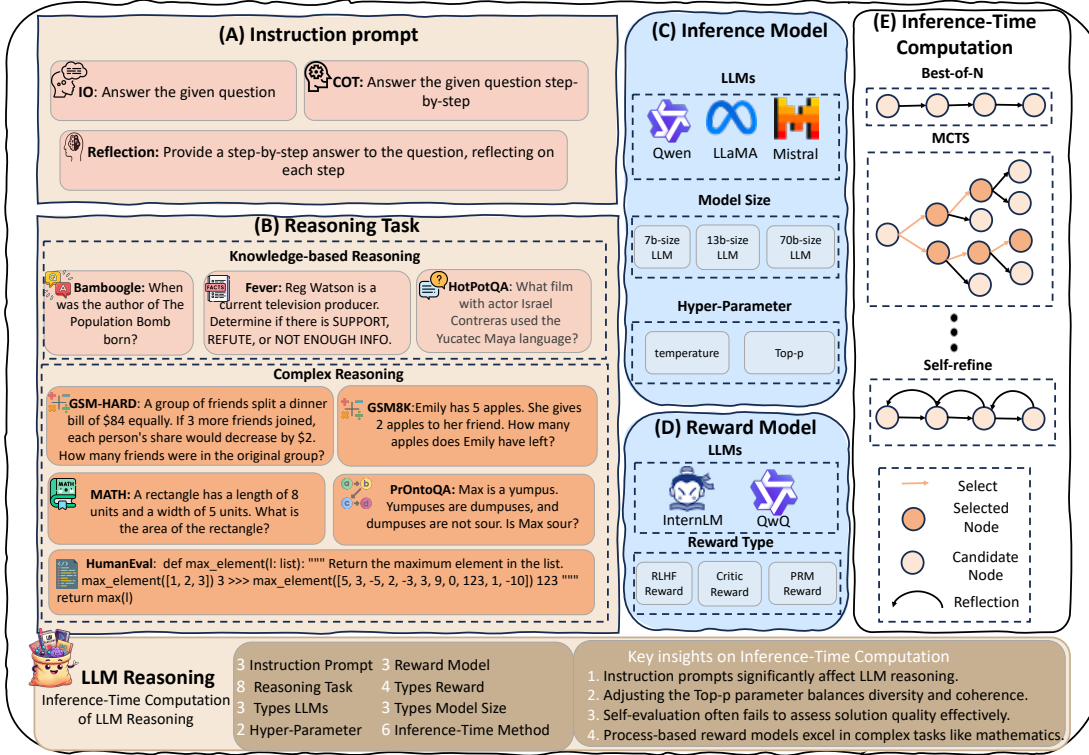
(A) Instruction prompt

IO: Answer the given question

COT: Answer the given question step-by-step

Reflection: Provide a step-by-step answer to the question, reflecting on each step

(B) Reasoning Task

Knowledge-based Reasoning

Bamboogle: When was the author of The Population Bomb born?

Fever: Reg Watson is a current television producer. Determine if there is SUPPORT, REFUTE, or NOT ENOUGH INFO.

HotPotQA: What film with actor Israel Contreras used the Yucatec Maya language?

Complex Reasoning

GSM-HARD: A group of friends split a dinner bill of $84 equally. If 3 more friends joined, each person's share would decrease by $2. How many friends were in the original group?

GSM8K: Emily has 5 apples. She gives 2 apples to her friend. How many apples does Emily have left?

MATH: A rectangle has a length of 8 units and a width of 5 units. What is the area of the rectangle?

PrOntoQA: Max is a yumpus. Yumpuses are dumpuses, and dumpuses are not sour. Is Max sour?

HumanEval: def max_element(l: list): """ Return the maximum element in the list. max_element([1, 2, 3]) 3 >>> max_element([5, 3, -5, 2, -3, 3, 9, 0, 123, 1, -10]) 123 """ return max(l)

(C) Inference Model

LLMs

Qwen LLaMA Mistral

Model Size

7b-size LLM 13b-size LLM 70b-size LLM

Hyper-Parameter

temperature Top-p

(D) Reward Model

LLMs

InternLM QwQ

Reward Type

RLHF Reward Critic Reward PRM Reward

(E) Inference-Time Computation

Best-of-N

MCTS

Self-refine

Select
Selected Node
Candidate Node
Reflection

LLM Reasoning

Inference-Time Computation of LLM Reasoning

3 Instruction Prompt 3 Reward Model
8 Reasoning Task 4 Types Reward
3 Types LLMs 3 Types Model Size
2 Hyper-Parameter 6 Inference-Time Method

Key insights on Inference-Time Computation
1. Instruction prompts significantly affect LLM reasoning.
2. Adjusting the Top-p parameter balances diversity and coherence.
3. Self-evaluation often fails to assess solution quality effectively.
4. Process-based reward models excel in complex tasks like mathematics.